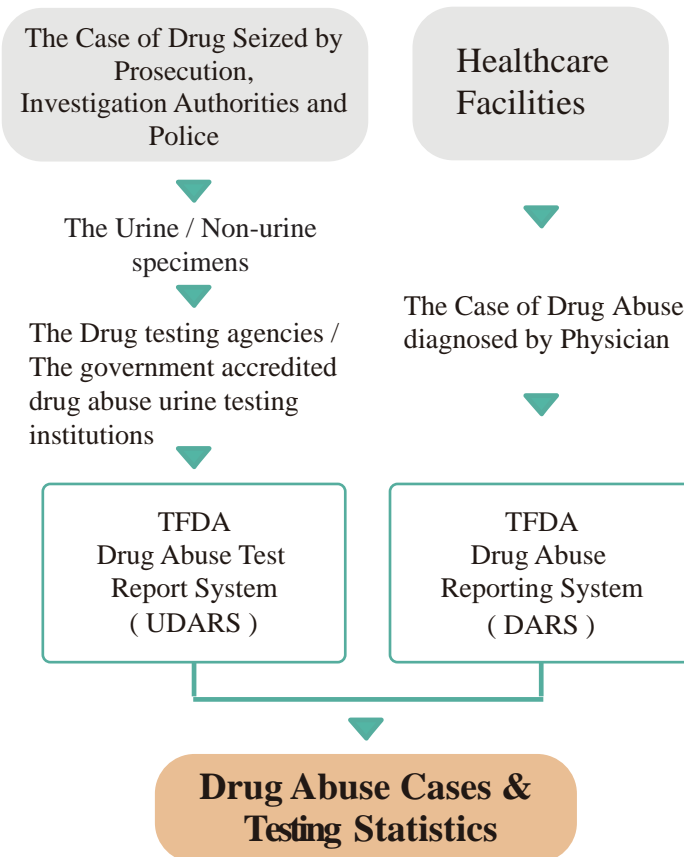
The Case of Drug Seized by Prosecution, Investigation Authorities and Police

Healthcare Facilities

The Urine / Non-urine specimens

The Drug testing agencies / The government accredited drug abuse urine testing institutions

The Case of Drug Abuse diagnosed by Physician

TFDA
Drug Abuse Test Report System
( UDARS )

TFDA
Drug Abuse Reporting System
( DARS )

Drug Abuse Cases & Testing Statistics